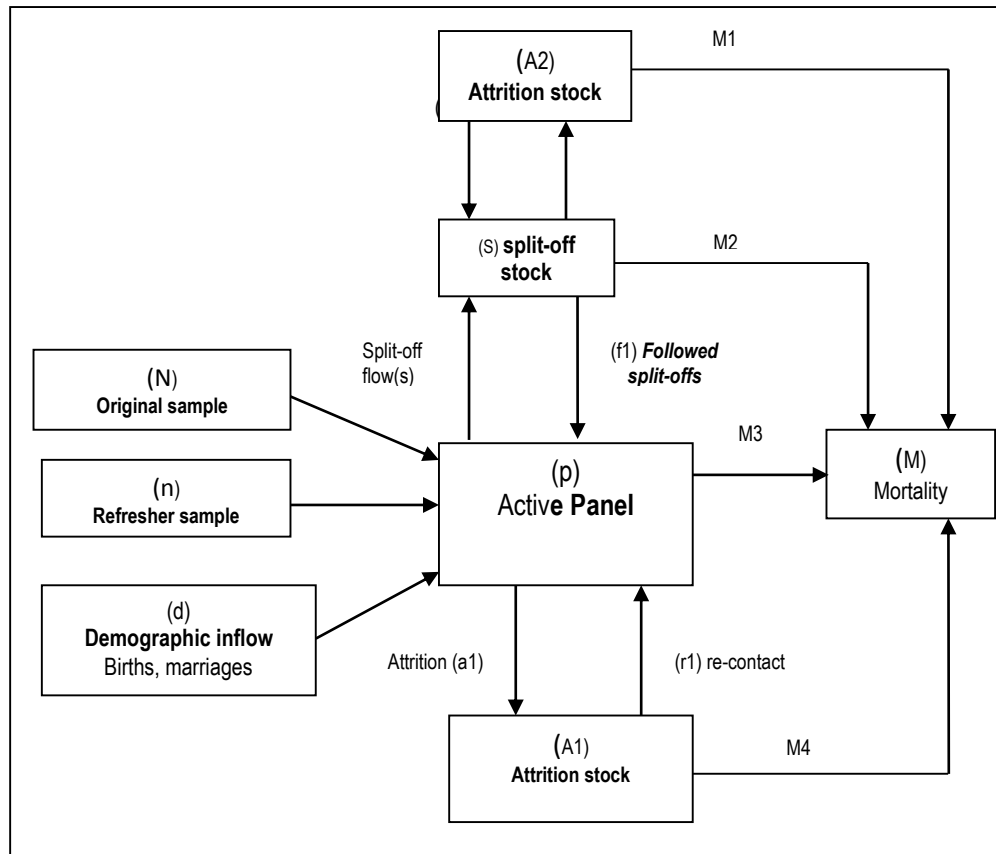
(A2)
Attrition stock

M1

(S) split-off stock

M2

Split-off flow(s)

(f1) Followed split-offs

(N)
Original sample

(n)
Refresher sample

(d)
Demographic inflow
Births, marriages

(p)
Active Panel

M3

(M)
Mortality

Attrition (a1)

(r1) re-contact

(A1)
Attrition stock

M4